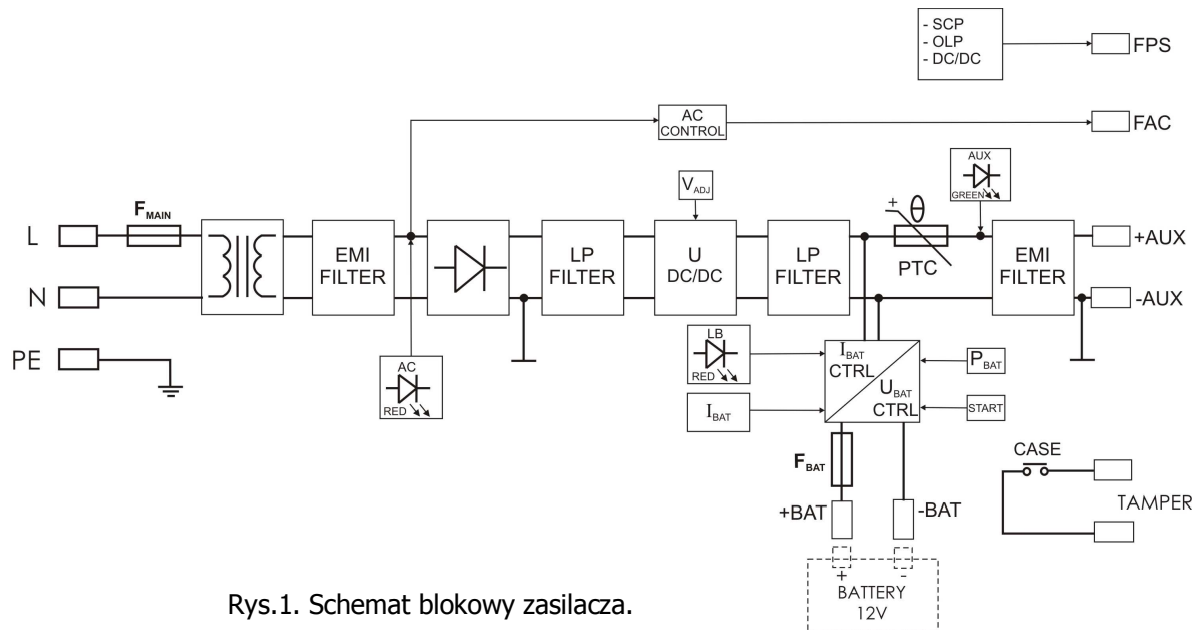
- SCP
- OLP
- DC/DC

FPS

AC CONTROL

FAC

$V_{ADJ}$

AUX
GREEN

L

N

PE

$F_{MAIN}$

EMI FILTER

LP FILTER

U DC/DC

LP FILTER

PTC

EMI FILTER

+AUX

-AUX

AC
RED

LB
RED

$I_{BAT}$ CTRL

$U_{BAT}$ CTRL

$P_{BAT}$

START

$I_{BAT}$

$F_{BAT}$

+BAT

-BAT

+
-
BATTERY
12V

CASE

TAMPER

Rys.1. Schemat blokowy zasilacza.